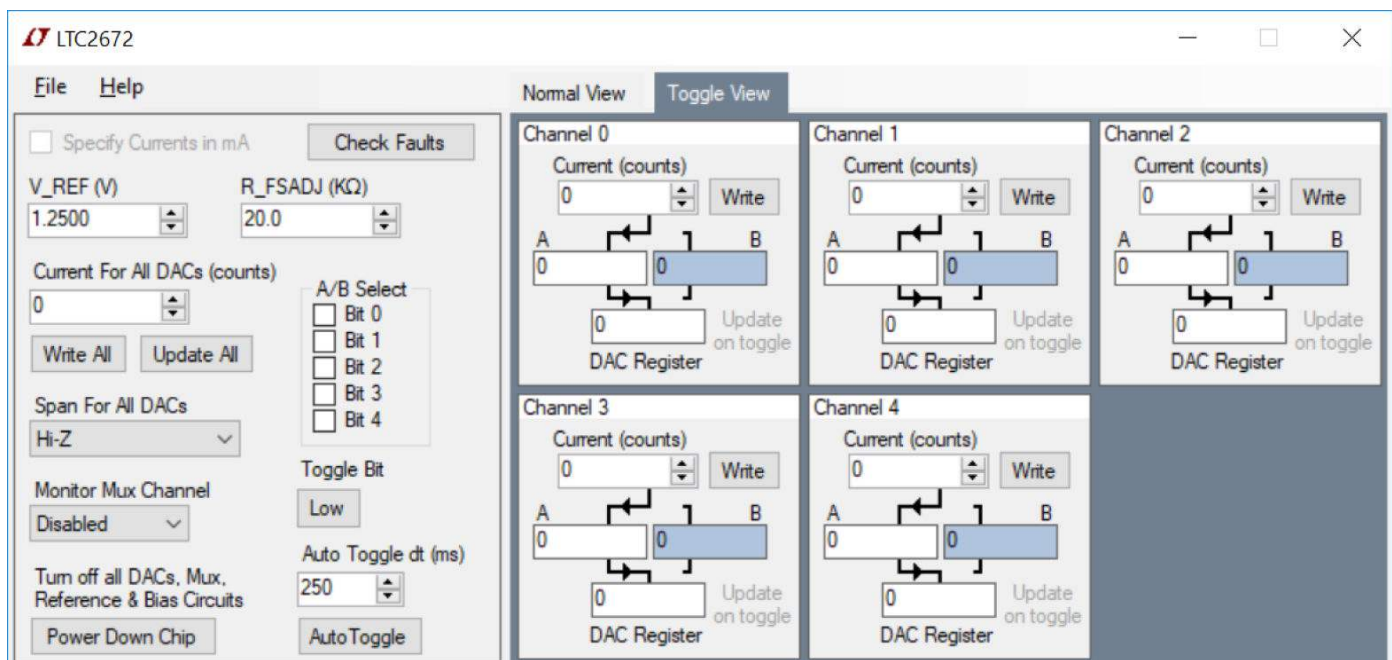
LT LTC2672

File Help

Specify Currents in mA
Check Faults

V_REF (V)
1.2500

R_FSADJ (KΩ)
20.0

Current For All DACs (counts)
0

Write All
Update All

A/B Select
Bit 0
Bit 1
Bit 2
Bit 3
Bit 4

Span For All DACs
Hi-Z

Toggle Bit
Low

Monitor Mux Channel
Disabled

Auto Toggle dt (ms)
250

Turn off all DACs, Mux, Reference & Bias Circuits
Power Down Chip

AutoToggle

Normal View
Toggle View

Channel 0
Current (counts)
0
Write
A
B
0
0
0
Update on toggle
DAC Register

Channel 1
Current (counts)
0
Write
A
B
0
0
0
Update on toggle
DAC Register

Channel 2
Current (counts)
0
Write
A
B
0
0
0
Update on toggle
DAC Register

Channel 3
Current (counts)
0
Write
A
B
0
0
0
Update on toggle
DAC Register

Channel 4
Current (counts)
0
Write
A
B
0
0
0
Update on toggle
DAC Register